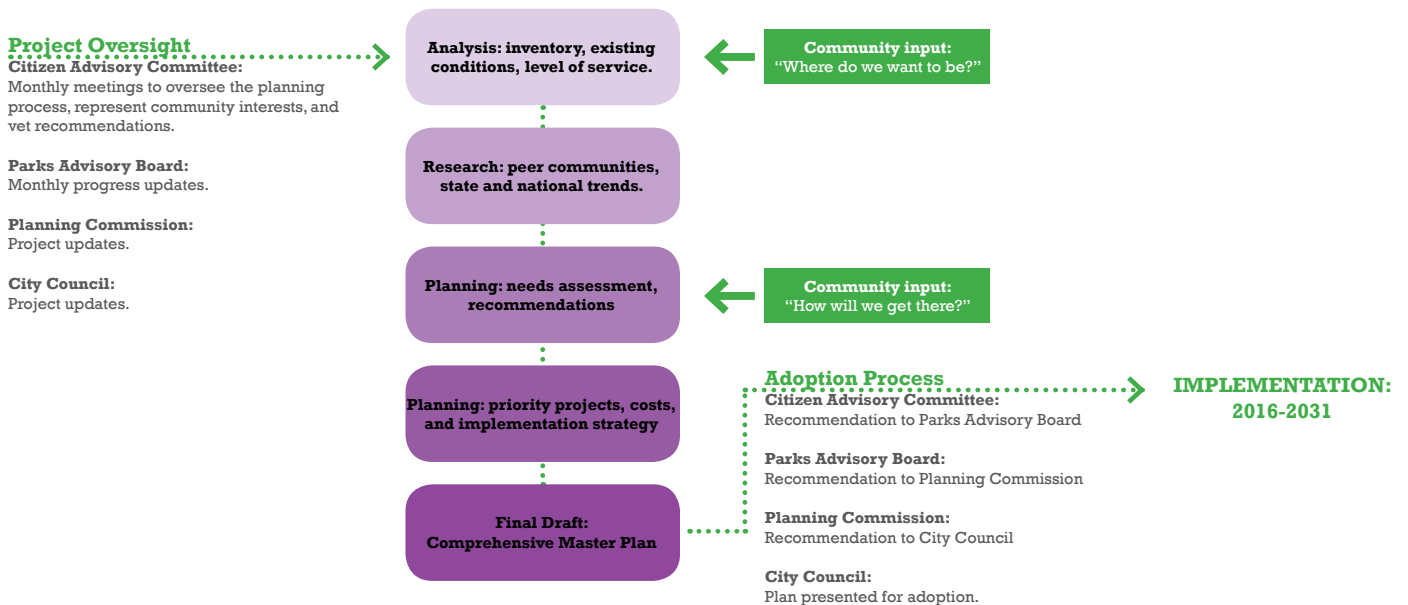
Project Oversight
Citizen Advisory Committee:
Monthly meetings to oversee the planning process, represent community interests, and vet recommendations.

Parks Advisory Board:
Monthly progress updates.

Planning Commission:
Project updates.

City Council:
Project updates.

Analysis: inventory, existing conditions, level of service.

Community input:
"Where do we want to be?"

Research: peer communities, state and national trends.

Planning: needs assessment, recommendations

Community input:
"How will we get there?"

Planning: priority projects, costs, and implementation strategy

Final Draft:
Comprehensive Master Plan

Adoption Process
Citizen Advisory Committee:
Recommendation to Parks Advisory Board

Parks Advisory Board:
Recommendation to Planning Commission

Planning Commission:
Recommendation to City Council

City Council:
Plan presented for adoption.

IMPLEMENTATION:
2016-2031